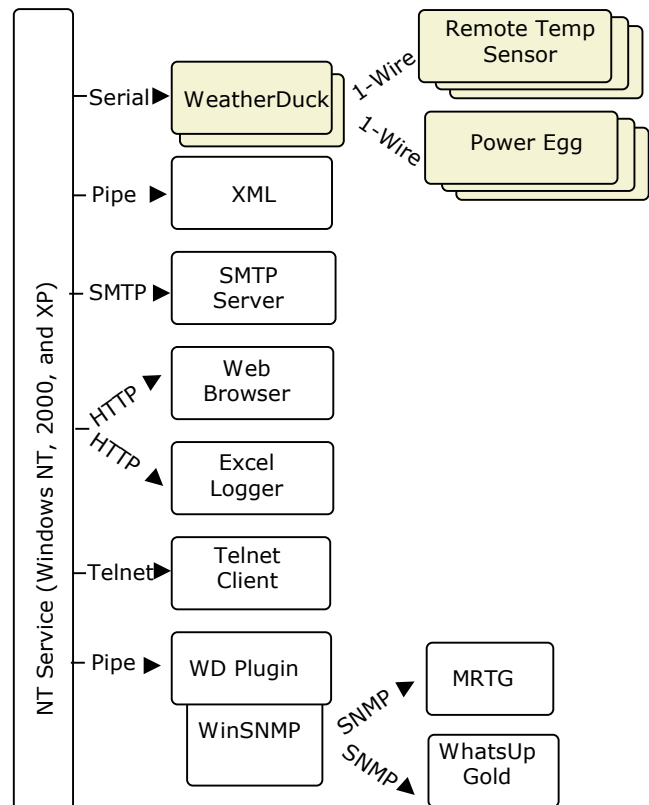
NT Service (Windows NT, 2000, and XP)

Serial
WeatherDuck
1-Wire
Remote Temp Sensor
1-Wire
Power Egg

Pipe
XML

SMTP
SMTP Server

HTTP
Web Browser

HTTP
Excel Logger

Telnet
Telnet Client

Pipe
WD Plugin
WinSNMP
SNMP
MRTG
SNMP
WhatsUp Gold